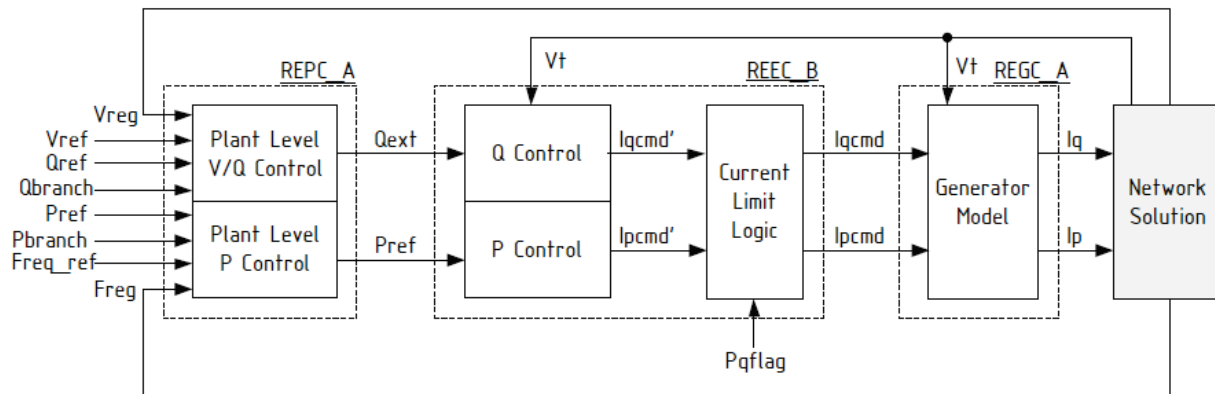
REPC_A

Vreg
Vref
Qref
Qbranch
Pref
Pbranch
Freq_ref
Freg

Plant Level V/Q Control

Plant Level P Control

Qext
Pref

Vt

REEC_B

Q Control
P Control

Iqcmd'
Ipcmd'

Current Limit Logic

Pqflag

Iqcmd
Ipcmd

Vt

REGC_A

Generator Model

Iq
Ip

Network Solution